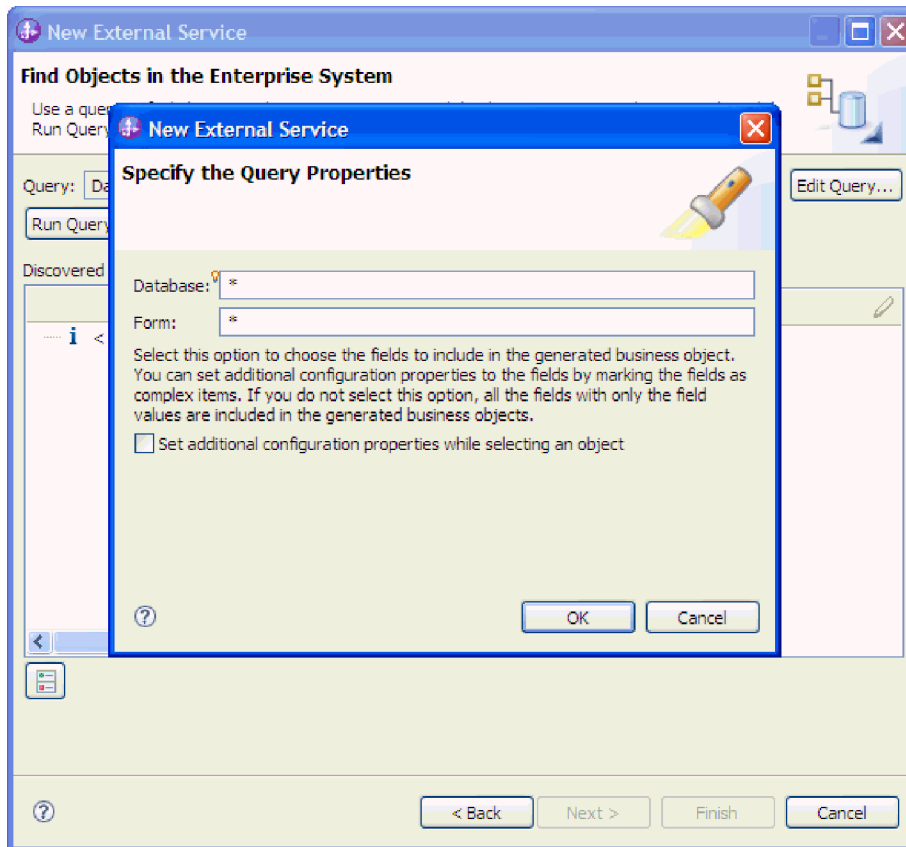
New External Service

Find Objects in the Enterprise System

Use a quer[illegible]
Run Query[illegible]

Query: Da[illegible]

Edit Query...

Run Query

Discovered

i <

New External Service

Specify the Query Properties

Database: *

Form: *

Select this option to choose the fields to include in the generated business object. You can set additional configuration properties to the fields by marking the fields as complex items. If you do not select this option, all the fields with only the field values are included in the generated business objects.

Set additional configuration properties while selecting an object

?

OK

Cancel

?

< Back

Next >

Finish

Cancel